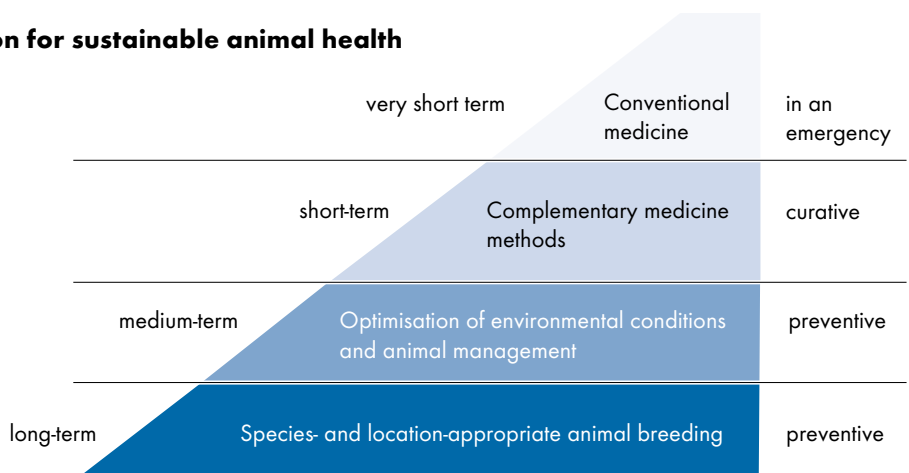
on for sustainable animal health

very short term | Conventional medicine | in an emergency

short-term | Complementary medicine methods | curative

medium-term | Optimisation of environmental conditions and animal management | preventive

long-term | Species- and location-appropriate animal breeding | preventive